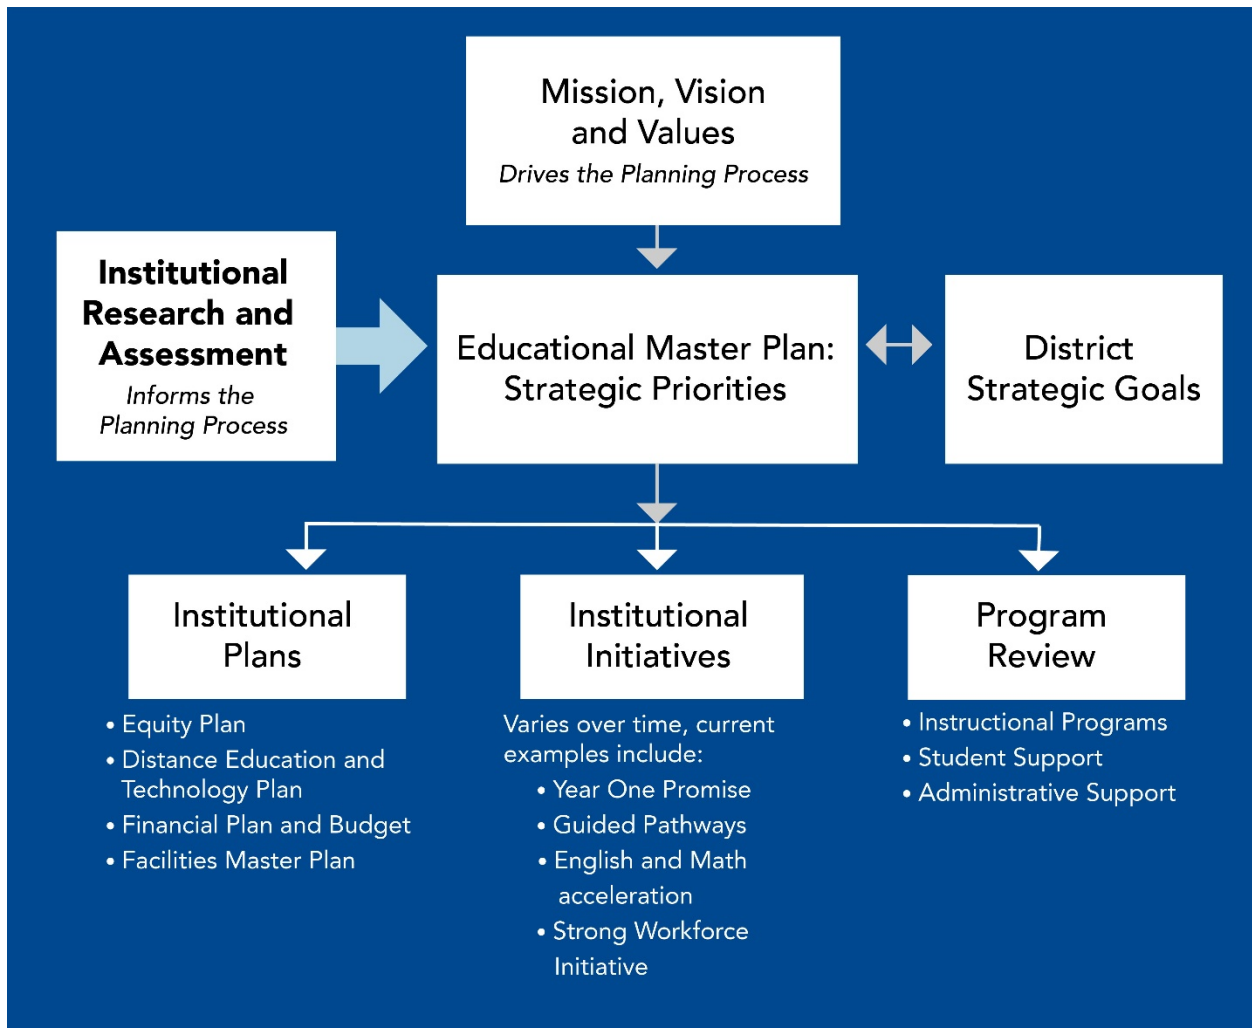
Mission, Vision and Values
Drives the Planning Process

Institutional Research and Assessment
Informs the Planning Process

Educational Master Plan: Strategic Priorities

District Strategic Goals

Institutional Plans
• Equity Plan
• Distance Education and Technology Plan
• Financial Plan and Budget
• Facilities Master Plan

Institutional Initiatives
Varies over time, current examples include:
• Year One Promise
• Guided Pathways
• English and Math acceleration
• Strong Workforce Initiative

Program Review
• Instructional Programs
• Student Support
• Administrative Support